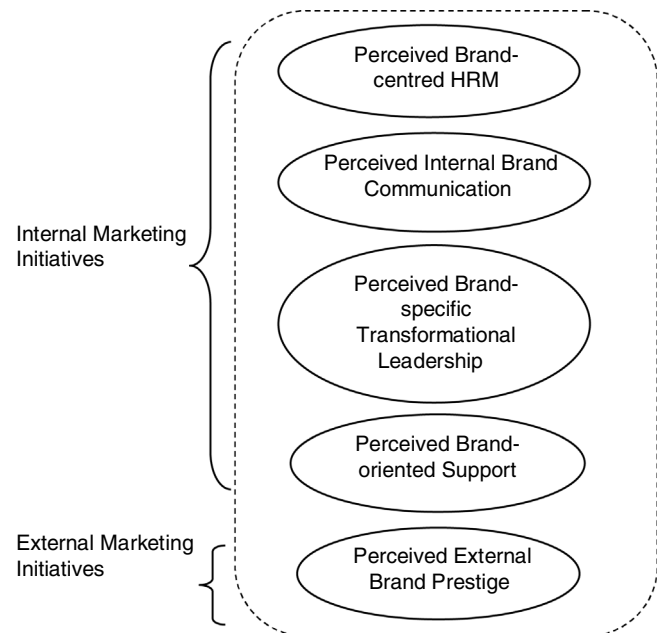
Perceived Brand-centred HRM

Perceived Internal Brand Communication

Perceived Brand-specific Transformational Leadership

Perceived Brand-oriented Support

Perceived External Brand Prestige

Internal Marketing Initiatives

External Marketing Initiatives